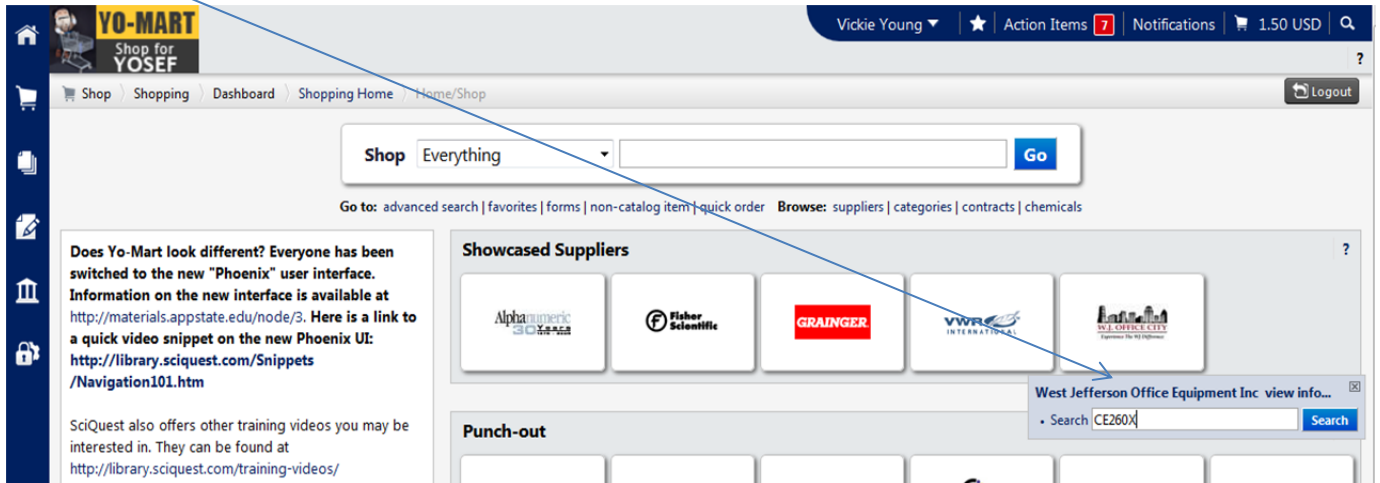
YO-MART
Shop for YOSEF

Vickie Young ▾ | Action Items 7 | Notifications | 1.50 USD |

?

Shop > Shopping > Dashboard > Shopping Home > Home/Shop

Logout

Shop Everything Go

Go to: advanced search | favorites | forms | non-catalog item | quick order Browse: suppliers | categories | contracts | chemicals

Does Yo-Mart look different? Everyone has been switched to the new "Phoenix" user interface. Information on the new interface is available at http://materials.appstate.edu/node/3. Here is a link to a quick video snippet on the new Phoenix UI: http://library.sciquest.com/Snippets/Navigation101.htm

SciQuest also offers other training videos you may be interested in. They can be found at http://library.sciquest.com/training-videos/

Showcased Suppliers ?

Alphanumeric 30 Years
Fisher Scientific
GRAINGER
VWR INTERNATIONAL
W.J. OFFICE CITY Experience The WJ Difference

West Jefferson Office Equipment Inc view info...
• Search CE260X Search

Punch-out